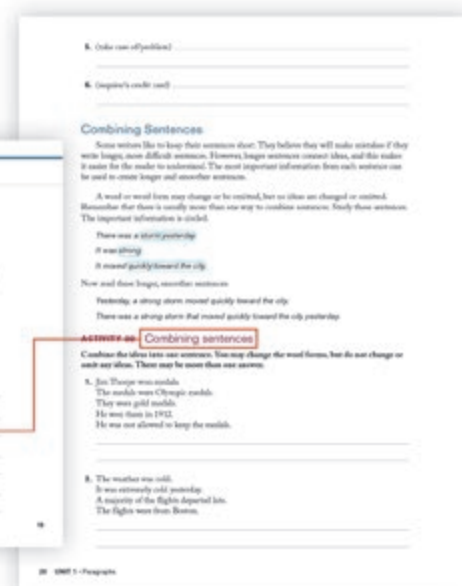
5. (take care of/problem) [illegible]

6. (require/a credit card) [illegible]

Combining Sentences

Some writers like to keep their sentences short. They believe they will make mistakes if they write longer, more difficult sentences. However, longer sentences connect ideas, and this makes it easier for the reader to understand. The most important information from each sentence can be used to create longer and smoother sentences.

A word or word form may change or be omitted, but no ideas are changed or omitted. Remember that there is usually more than one way to combine sentences. Study these sentences. The important information is circled.

There was a storm yesterday.

It was strong.

It moved quickly toward the city.

Now read these longer, smoother sentences:

Yesterday, a strong storm moved quickly toward the city.

There was a strong storm that moved quickly toward the city yesterday.

ACTIVITY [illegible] Combining sentences

Combine the ideas into one sentence. You may change the word forms, but do not change or omit any ideas. There may be more than one answer.

1. Jim Thorpe won medals.
The medals were Olympic medals.
They were gold medals.
He won them in 1912.
He was not allowed to keep the medals.

2. The weather was cold.
It was extremely cold yesterday.
A majority of the flights departed late.
The flights were from Boston.

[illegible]

20 UNIT 1 • Paragraphs